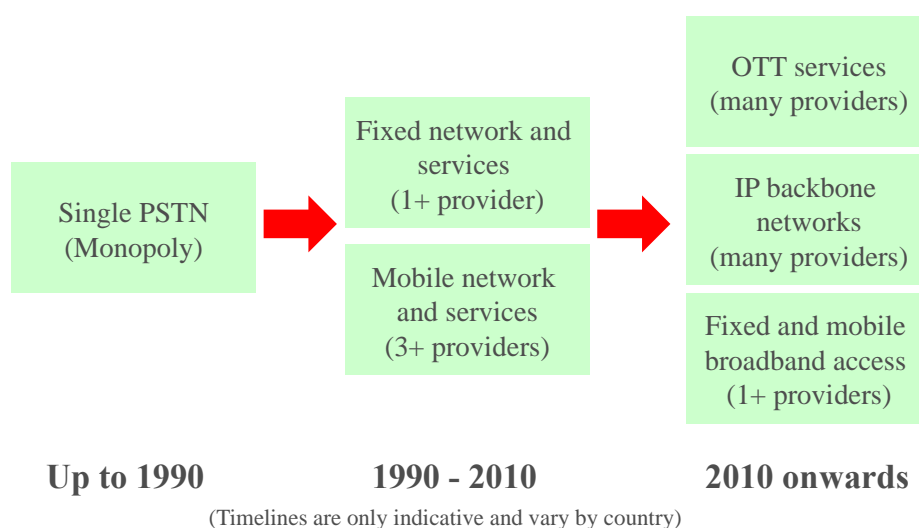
Single PSTN (Monopoly)

Fixed network and services (1+ provider)

Mobile network and services (3+ providers)

OTT services (many providers)

IP backbone networks (many providers)

Fixed and mobile broadband access (1+ providers)

Up to 1990

1990 - 2010

2010 onwards

(Timelines are only indicative and vary by country)